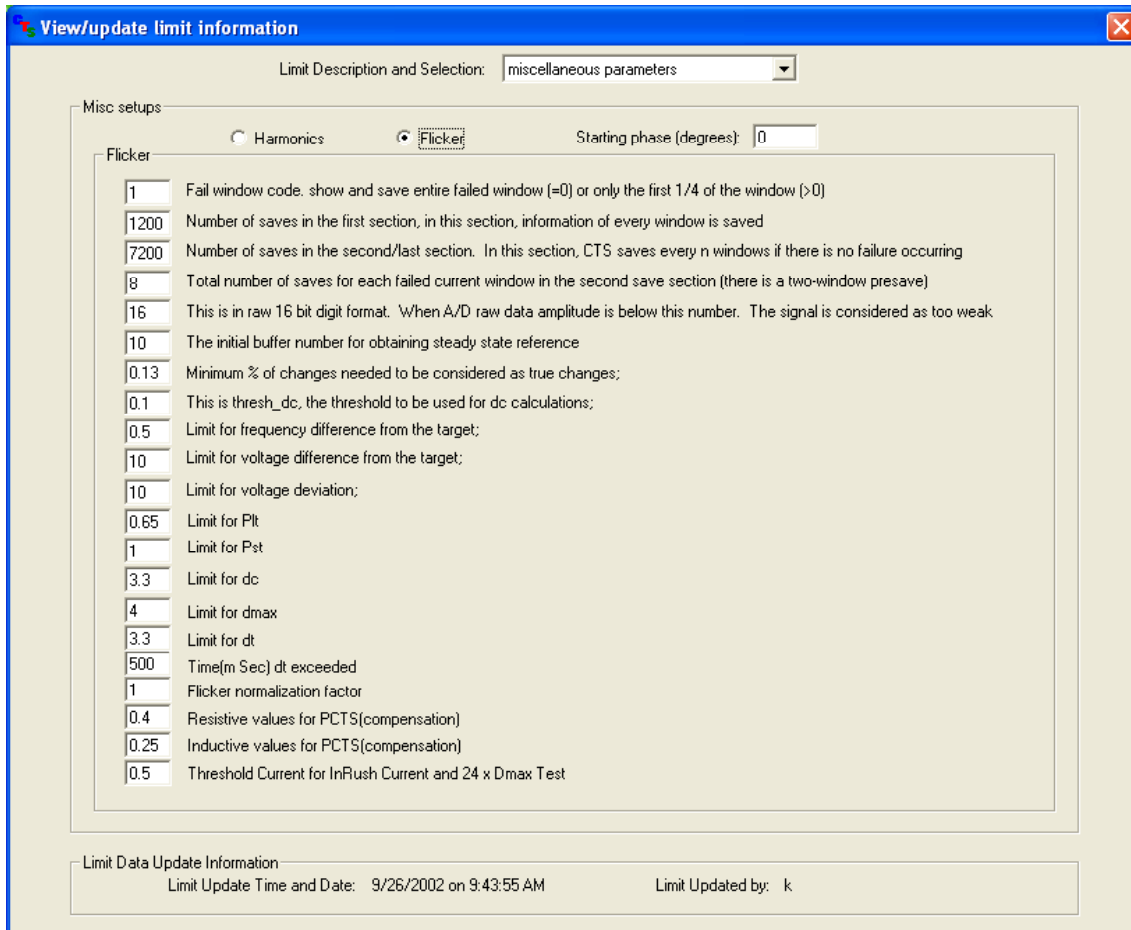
View/update limit information

Limit Description and Selection: miscellaneous parameters

Misc setups

Harmonics Flicker Starting phase (degrees): 0

Flicker

1 Fail window code. show and save entire failed window (=0) or only the first 1/4 of the window (>0)

1200 Number of saves in the first section, in this section, information of every window is saved

7200 Number of saves in the second/last section. In this section, CTS saves every n windows if there is no failure occurring

8 Total number of saves for each failed current window in the second save section (there is a two-window presave)

16 This is in raw 16 bit digit format. When A/D raw data amplitude is below this number. The signal is considered as too weak

10 The initial buffer number for obtaining steady state reference

0.13 Minimum % of changes needed to be considered as true changes;

0.1 This is thresh_dc, the threshold to be used for dc calculations;

0.5 Limit for frequency difference from the target;

10 Limit for voltage difference from the target;

10 Limit for voltage deviation;

0.65 Limit for Plt

1 Limit for Pst

3.3 Limit for dc

4 Limit for dmax

3.3 Limit for dt

500 Time(m Sec) dt exceeded

1 Flicker normalization factor

0.4 Resistive values for PCTS(compensation)

0.25 Inductive values for PCTS(compensation)

0.5 Threshold Current for InRush Current and 24 x Dmax Test

Limit Data Update Information

Limit Update Time and Date: 9/26/2002 on 9:43:55 AM Limit Updated by: k